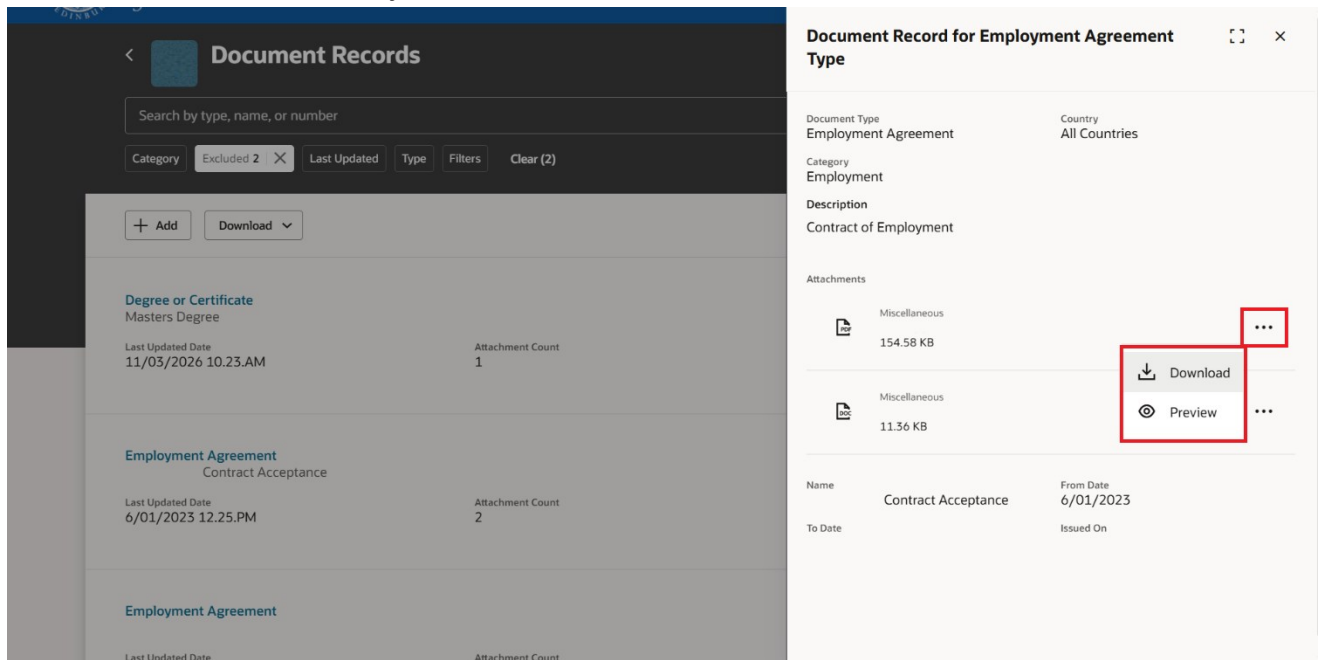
Document Records

Search by type, name, or number

Category Excluded 2 Last Updated Type Filters Clear (2)

+ Add Download

Degree or Certificate
Masters Degree
Last Updated Date
11/03/2026 10.23.AM
Attachment Count
1

Employment Agreement
Contract Acceptance
Last Updated Date
6/01/2023 12.25.PM
Attachment Count
2

Employment Agreement
Last Updated Date
Attachment Count

Document Record for Employment Agreement Type

Document Type
Employment Agreement
Country
All Countries
Category
Employment
Description
Contract of Employment

Attachments
PDF
Miscellaneous
154.58 KB
...
DOC
Miscellaneous
11.36 KB
...
Download
Preview

Name
Contract Acceptance
From Date
6/01/2023
To Date
Issued On